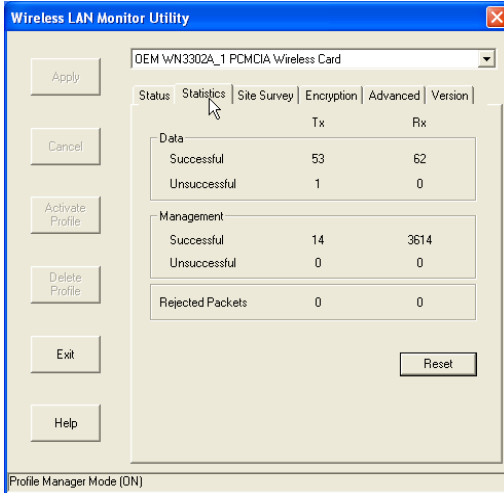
Wireless LAN Monitor Utility

OEM WN3302A_1 PCMCIA Wireless Card

Apply

Cancel

Activate Profile

Delete Profile

Exit

Help

Status | Statistics | Site Survey | Encryption | Advanced | Version

| | Tx | Rx |
|---|---|---|
| Data | | |
| Successful | 53 | 62 |
| Unsuccessful | 1 | 0 |
| Management | | |
| Successful | 14 | 3614 |
| Unsuccessful | 0 | 0 |
| Rejected Packets | 0 | 0 |

Reset

Profile Manager Mode (ON)